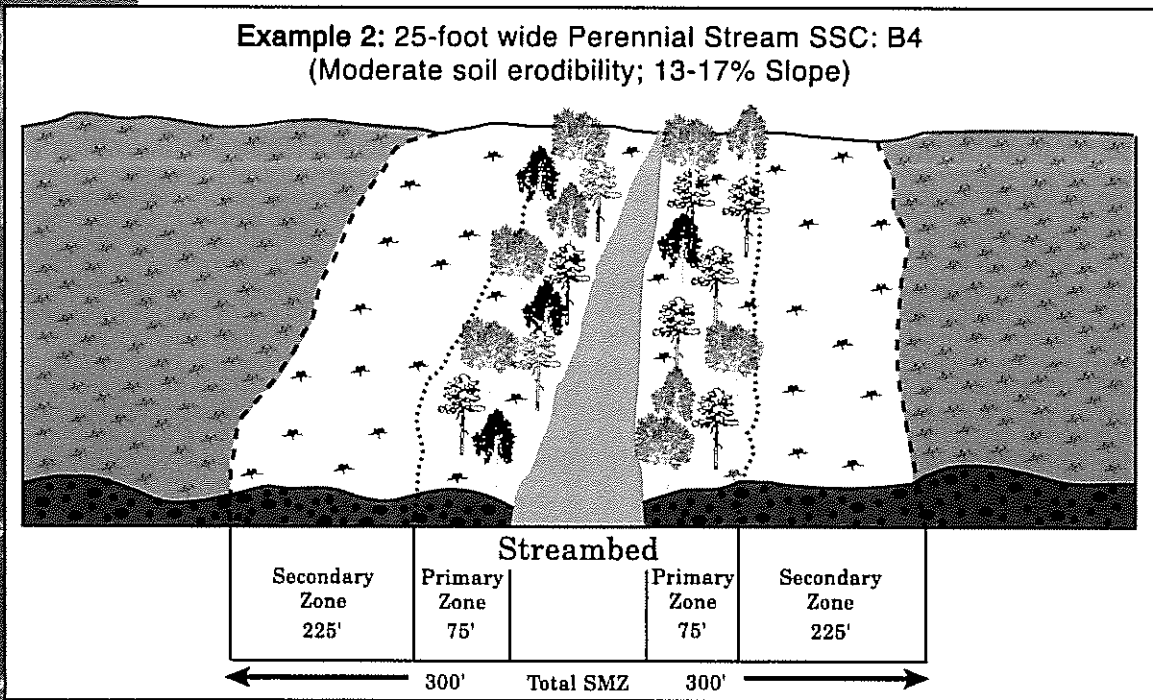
Example 2: 25-foot wide Perennial Stream SSC: B4
(Moderate soil erodibility; 13-17% Slope)

Streambed

| Secondary Zone 225' | Primary Zone 75' | | Primary Zone 75' | Secondary Zone 225' |
|---|---|---|---|---|

300' Total SMZ 300'